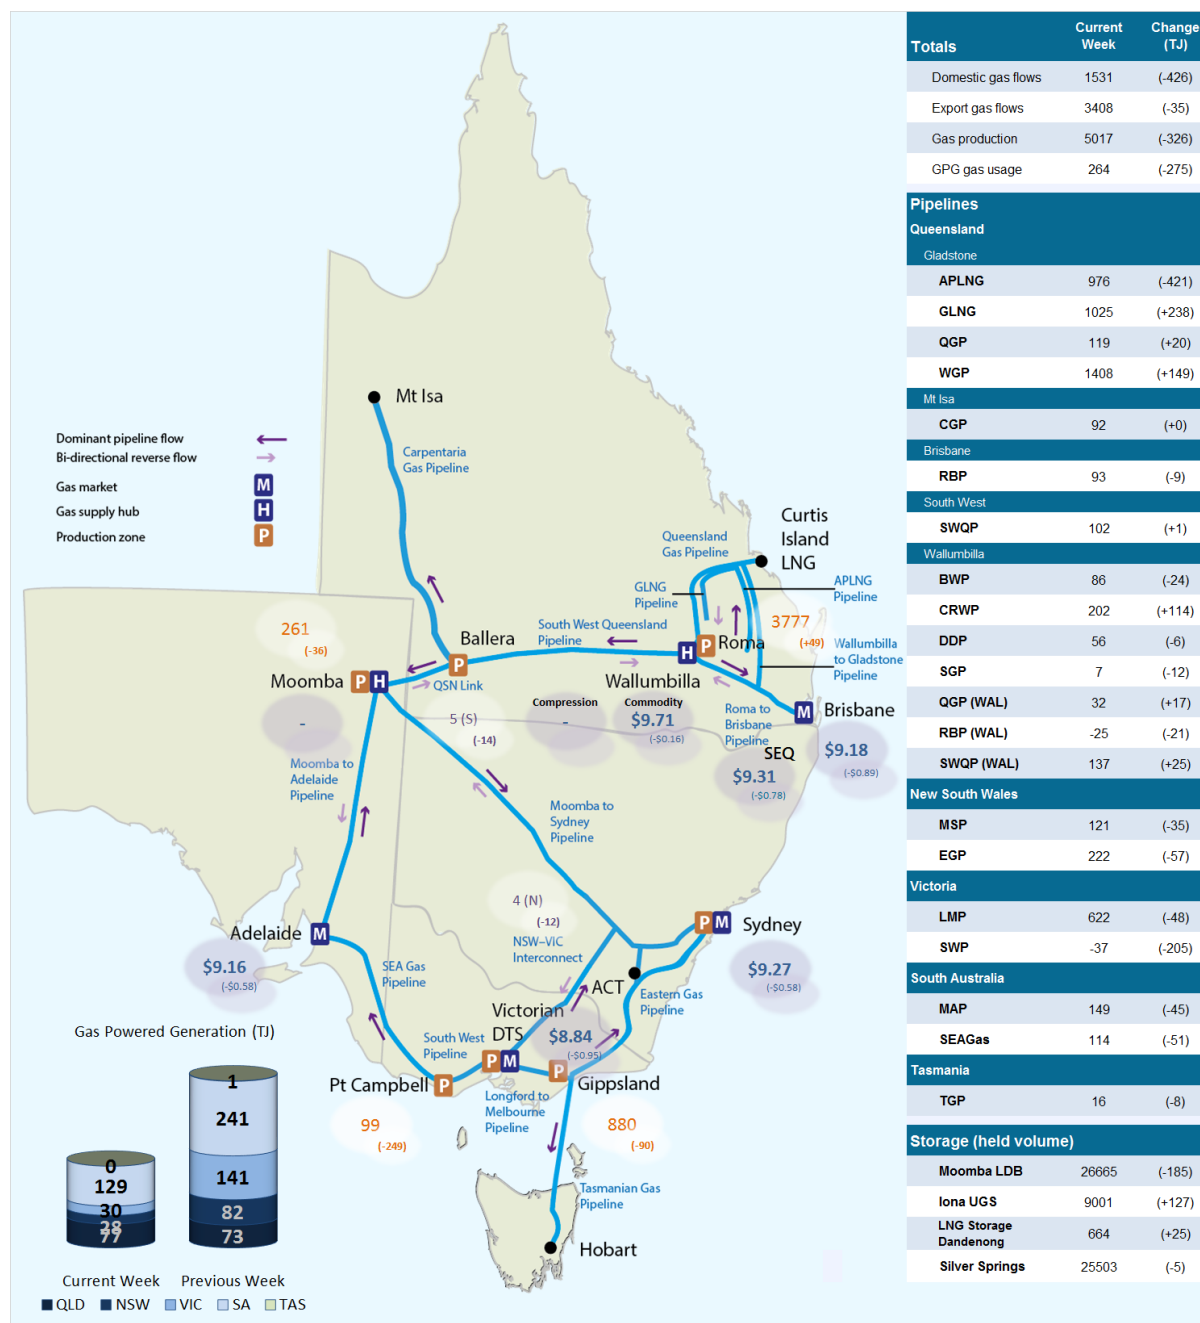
Dominant pipeline flow
Bi-directional reverse flow
Gas market M
Gas supply hub H
Production zone P

Mt Isa
Carpentaria Gas Pipeline
Curtis Island LNG
Queensland Gas Pipeline
GLNG Pipeline
APLNG Pipeline
3777
(+49)
Wallumbilla to Gladstone Pipeline
South West Queensland Pipeline
Ballera
261
(-36)
Moomba P H
QSN Link
H P Roma
Wallumbilla
Compression
-
Commodity
$9.71
(-$0.16)
M Brisbane
Roma to Brisbane Pipeline
SEQ
$9.18
(-$0.89)
$9.31
(-$0.78)
-
5 (S)
(-14)
Moomba to Adelaide Pipeline
Moomba to Sydney Pipeline
4 (N)
(-12)
NSW–VIC Interconnect
P M Sydney
$9.27
(-$0.58)
Adelaide M
$9.16
(-$0.58)
SEA Gas Pipeline
ACT
Eastern Gas Pipeline
Victorian DTS
$8.84
(-$0.95)
South West Pipeline
P M
Pt Campbell P
P Gippsland
Longford to Melbourne Pipeline
99
(-249)
880
(-90)
Tasmanian Gas Pipeline
Hobart

Gas Powered Generation (TJ)
0
129
30
28
77
1
241
141
82
73
Current Week Previous Week
QLD NSW VIC SA TAS

| Totals | Current Week | Change (TJ) |
|---|---|---|
| Domestic gas flows | 1531 | (-426) |
| Export gas flows | 3408 | (-35) |
| Gas production | 5017 | (-326) |
| GPG gas usage | 264 | (-275) |
| Pipelines | | |
| Queensland | | |
| Gladstone | | |
| APLNG | 976 | (-421) |
| GLNG | 1025 | (+238) |
| QGP | 119 | (+20) |
| WGP | 1408 | (+149) |
| Mt Isa | | |
| CGP | 92 | (+0) |
| Brisbane | | |
| RBP | 93 | (-9) |
| South West | | |
| SWQP | 102 | (+1) |
| Wallumbilla | | |
| BWP | 86 | (-24) |
| CRWP | 202 | (+114) |
| DDP | 56 | (-6) |
| SGP | 7 | (-12) |
| QGP (WAL) | 32 | (+17) |
| RBP (WAL) | -25 | (-21) |
| SWQP (WAL) | 137 | (+25) |
| New South Wales | | |
| MSP | 121 | (-35) |
| EGP | 222 | (-57) |
| Victoria | | |
| LMP | 622 | (-48) |
| SWP | -37 | (-205) |
| South Australia | | |
| MAP | 149 | (-45) |
| SEAGas | 114 | (-51) |
| Tasmania | | |
| TGP | 16 | (-8) |
| Storage (held volume) | | |
| Moomba LDB | 26665 | (-185) |
| Iona UGS | 9001 | (+127) |
| LNG Storage Dandenong | 664 | (+25) |
| Silver Springs | 25503 | (-5) |